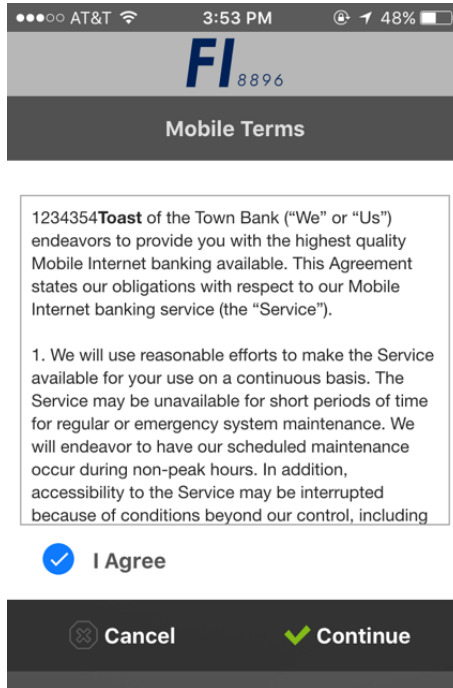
●●●○○ AT&T 3:53 PM 48%

FI 8896

Mobile Terms

1234354**Toast** of the Town Bank (“We” or “Us”) endeavors to provide you with the highest quality Mobile Internet banking available. This Agreement states our obligations with respect to our Mobile Internet banking service (the “Service”).

1. We will use reasonable efforts to make the Service available for your use on a continuous basis. The Service may be unavailable for short periods of time for regular or emergency system maintenance. We will endeavor to have our scheduled maintenance occur during non-peak hours. In addition, accessibility to the Service may be interrupted because of conditions beyond our control, including

I Agree

Cancel

Continue